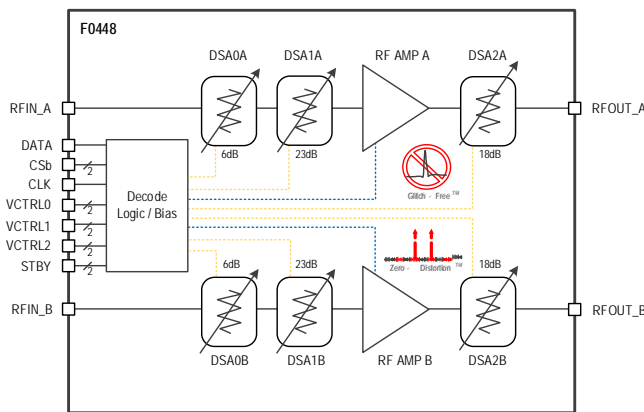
F0448

DSA0A DSA1A RF AMP A DSA2A

RFIN_A

RFOUT_A

DATA

CSb

CLK

VCTRL0

VCTRL1

VCTRL2

STBY

2

2

2

2

2

Decode Logic / Bias

6dB

23dB

18dB

Glitch - Free™

Zero - Distortion ™

6dB

23dB

18dB

RFIN_B

RFOUT_B

DSA0B DSA1B RF AMP B DSA2B